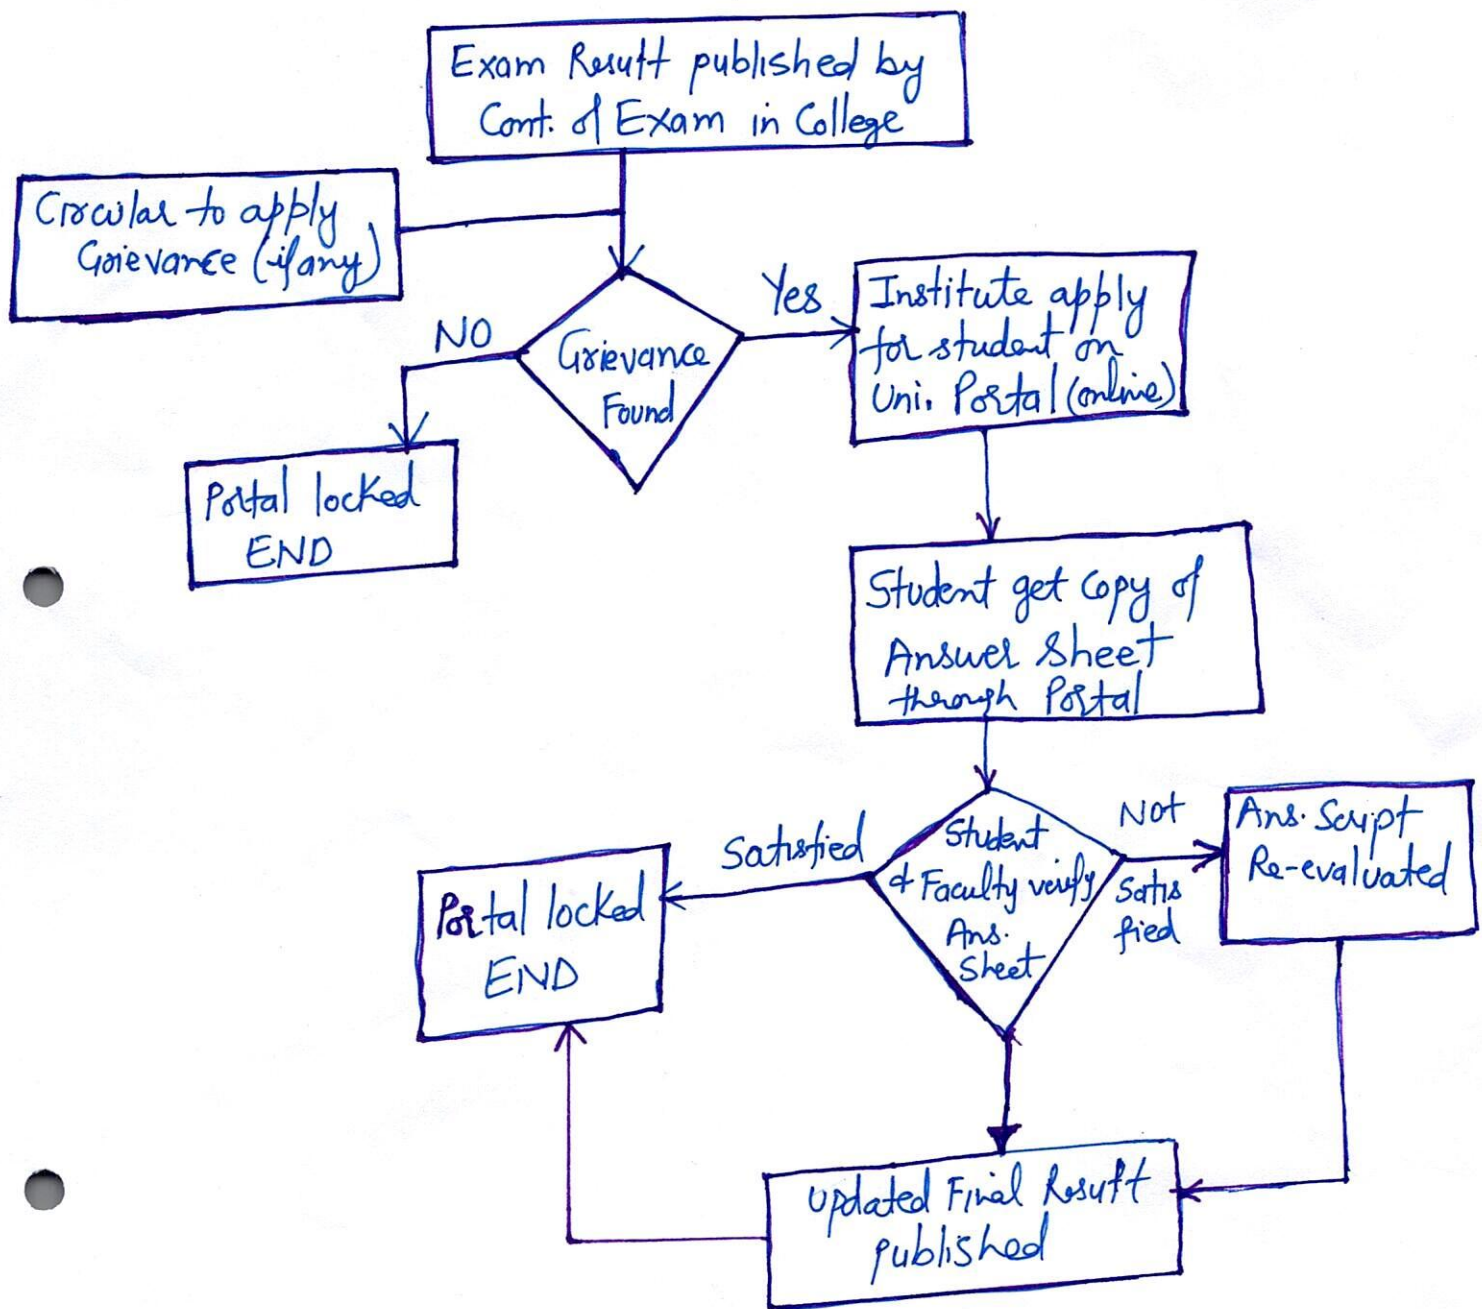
Exam Result published by Cont. of Exam in College

Circular to apply Grievance (if any)

Grievance Found

NO

Yes

Portal locked END

Institute apply for student on Uni. Portal (online)

Student get copy of Answer Sheet through Portal

Student & Faculty verify Ans. Sheet

Satisfied

Not Satisfied

Portal locked END

Ans. Script Re-evaluated

Updated Final Result published